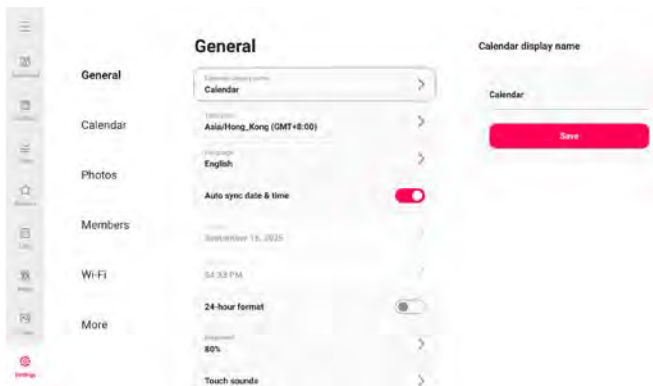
General

Calendar

Photos

Members

Wi-Fi

More

General

Calendar display name
Calendar

Timezone
Asia/Hong_Kong (GMT+8:00)

Language
English

Auto sync date & time

September 16, 2025

04:33 PM

24-hour format

Brightness
80%

Touch sounds

Calendar display name

Calendar

Save

Settings